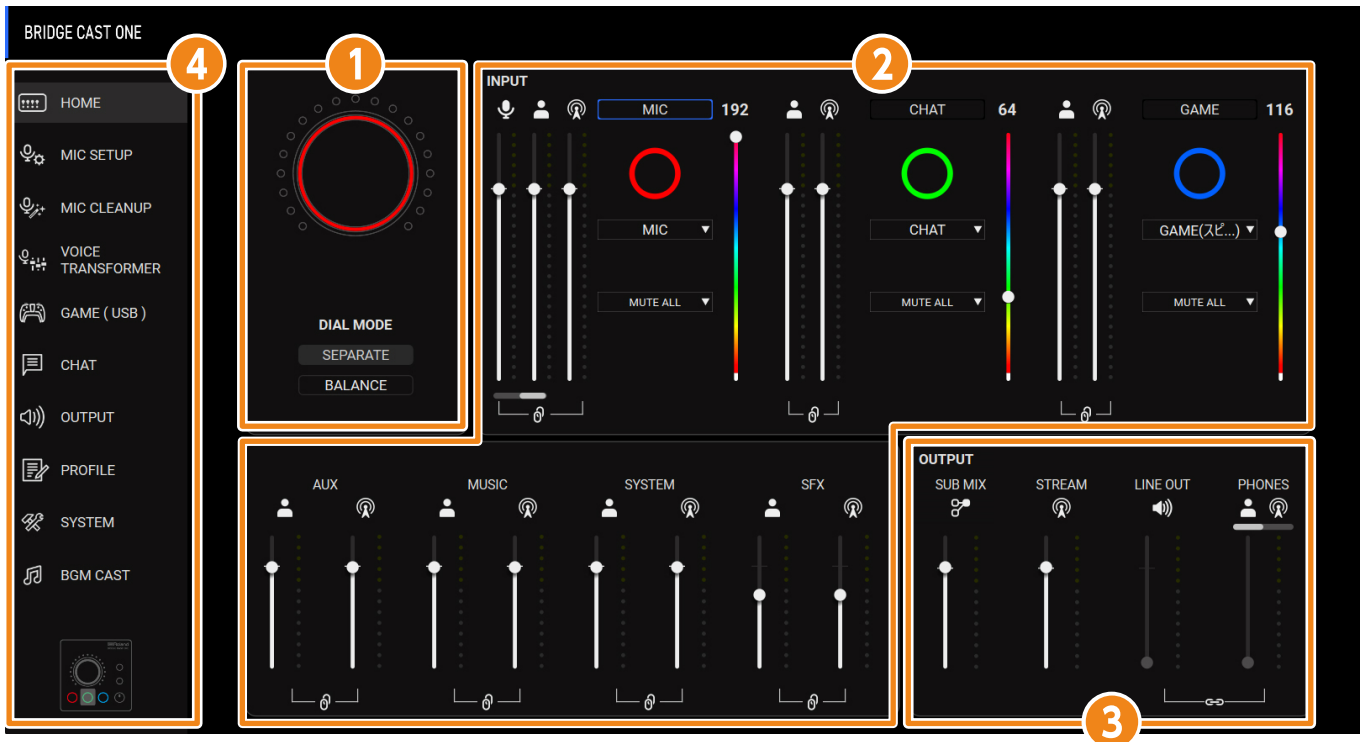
BRIDGE CAST ONE

4

HOME
MIC SETUP
MIC CLEANUP
VOICE TRANSFORMER
GAME ( USB )
CHAT
OUTPUT
PROFILE
SYSTEM
BGM CAST

1

DIAL MODE
SEPARATE
BALANCE

2

INPUT
MIC 192
MIC ▼
MUTE ALL ▼
CHAT 64
CHAT ▼
MUTE ALL ▼
GAME 116
GAME(スピ...) ▼
MUTE ALL ▼

AUX
MUSIC
SYSTEM
SFX

OUTPUT
SUB MIX
STREAM
LINE OUT
PHONES

3